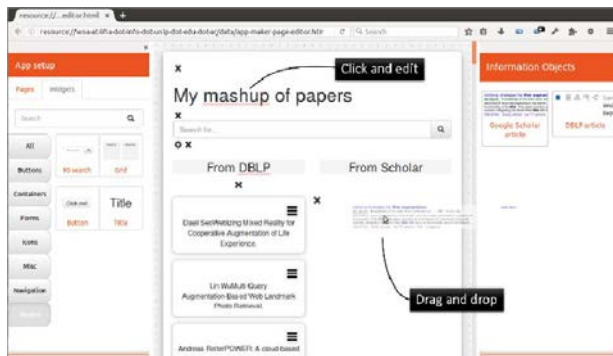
resource://...editor.html ×   +

resource://wsa-at-lifia-dot-info-dot-unlp-dot-edu-dot-ar/data/app-maker-page-editor.htm   Search

App setup

Pages   Widgets

Search

All

Buttons

Containers

Forms

Icons

Misc

Navigation

Search

Grid

Click me!

Title

Button

Title

×

Click and edit

My mashup of papers

×

Search for...

From DBLP

From Scholar

×

×

Dasé Sen/Webizing Mixed Reality for Cooperative Augmentation of Life Experience.

Lin Wu/Multi-Query Augmentation-Based Web Landmark Photo Retrieval.

Andreas Reiter/POWER: A cloud-based

Drag and drop

Information Objects

Google Scholar article

DBLP article